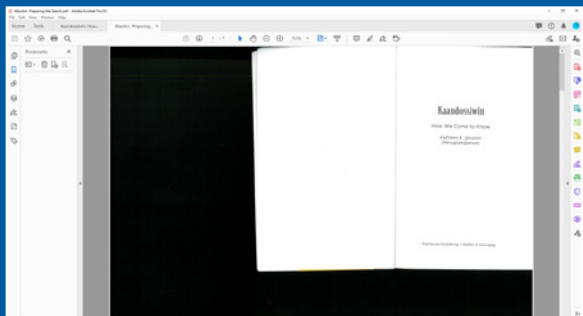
Absolon- Preparing the Search.pdf - Adobe Acrobat Pro DC
File Edit View Window Help
Home Tools Kaandossiwin: How... Absolon_Preparing... ×
1 / 1 70%
Bookmarks ×

Kaandossiwin
How We Come to Know
Kathleen E. Absolon
(Minogiizhigokwe)

Fernwood Publishing • Halifax & Winnipeg